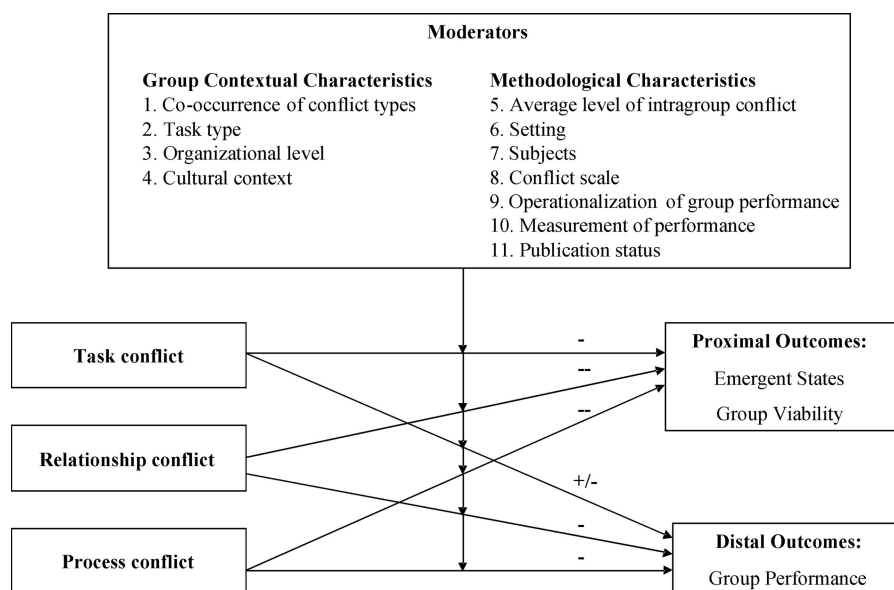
Moderators

Group Contextual Characteristics
1. Co-occurrence of conflict types
2. Task type
3. Organizational level
4. Cultural context

Methodological Characteristics
5. Average level of intragroup conflict
6. Setting
7. Subjects
8. Conflict scale
9. Operationalization of group performance
10. Measurement of performance
11. Publication status

Task conflict

Relationship conflict

Process conflict

-

--

--

+/-

-

-

Proximal Outcomes:
Emergent States
Group Viability

Distal Outcomes:
Group Performance